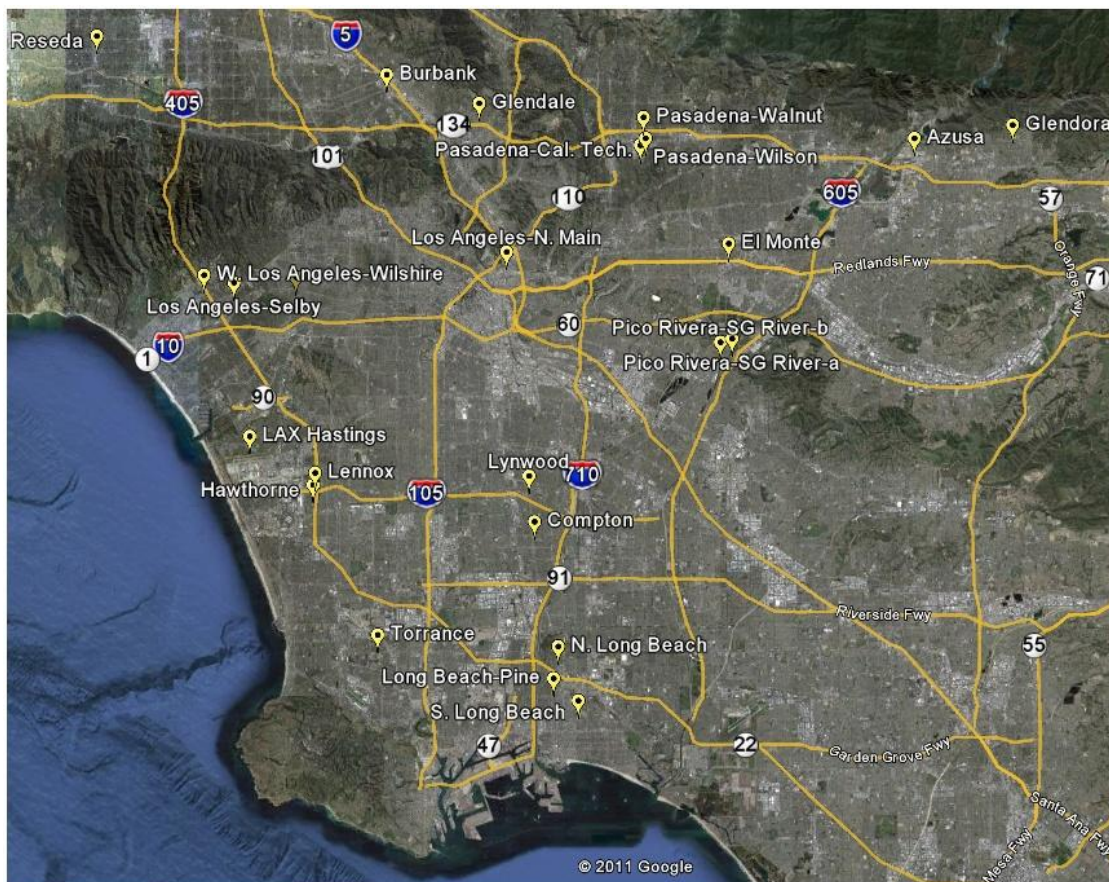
Reseda
5
Burbank
405
Glendale
134
Pasadena-Walnut
Azusa
Glendora
101
Pasadena-Cal. Tech.
Pasadena-Wilson
605
110
57
Los Angeles-N. Main
El Monte
W. Los Angeles-Wilshire
Redlands Fwy
71
Orange Fwy
Los Angeles-Selby
60
Pico Rivera-SG River-b
10
1
Pico Rivera-SG River-a
90
LAX Hastings
Lynwood
710
Lennox
Hawthorne
105
Compton
91
Riverside Fwy
Torrance
N. Long Beach
55
Long Beach-Pine
S. Long Beach
47
22
Garden Grove Fwy
Santa Ana Fwy
Mesa Fwy
© 2011 Google